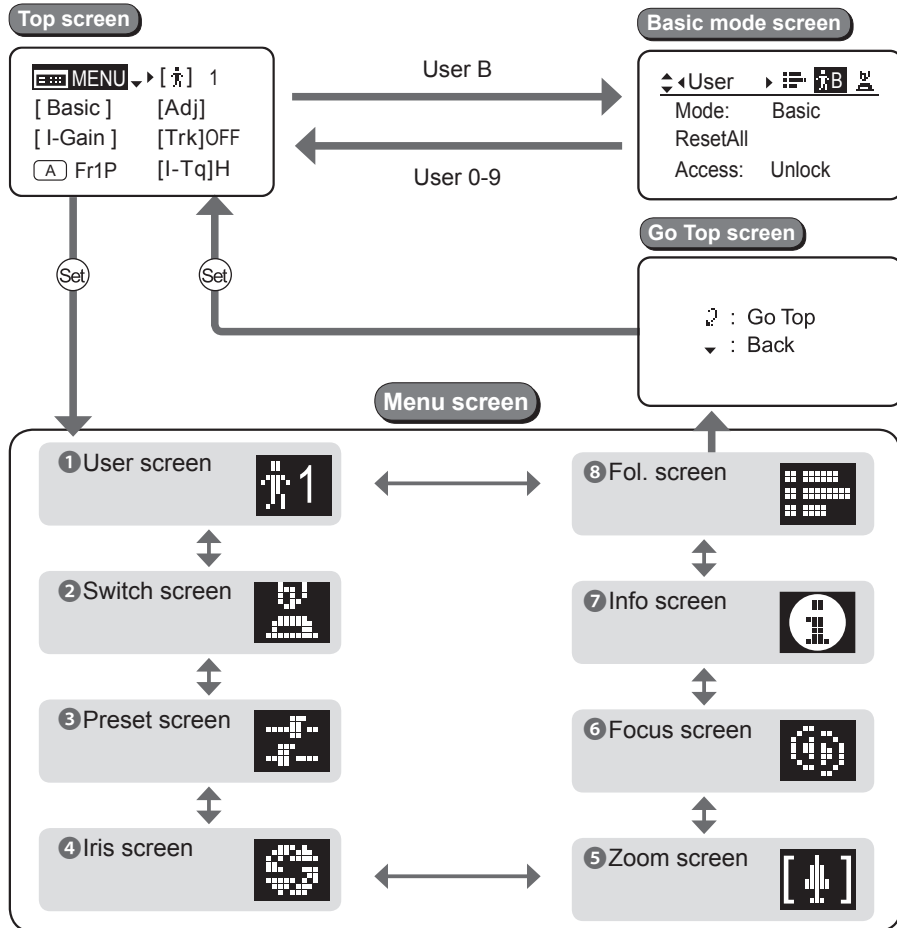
Top screen

MENU [ ] 1
[ Basic ] [Adj]
[ I-Gain ] [Trk]OFF
A Fr1P [I-Tq]H

User B

User 0-9

Basic mode screen

User B
Mode: Basic
ResetAll
Access: Unlock

Set

Set

Go Top screen

: Go Top
: Back

Menu screen

❶User screen 1

❷Switch screen

❸Preset screen

❹Iris screen

❽Fol. screen

❼Info screen

❻Focus screen

❺Zoom screen